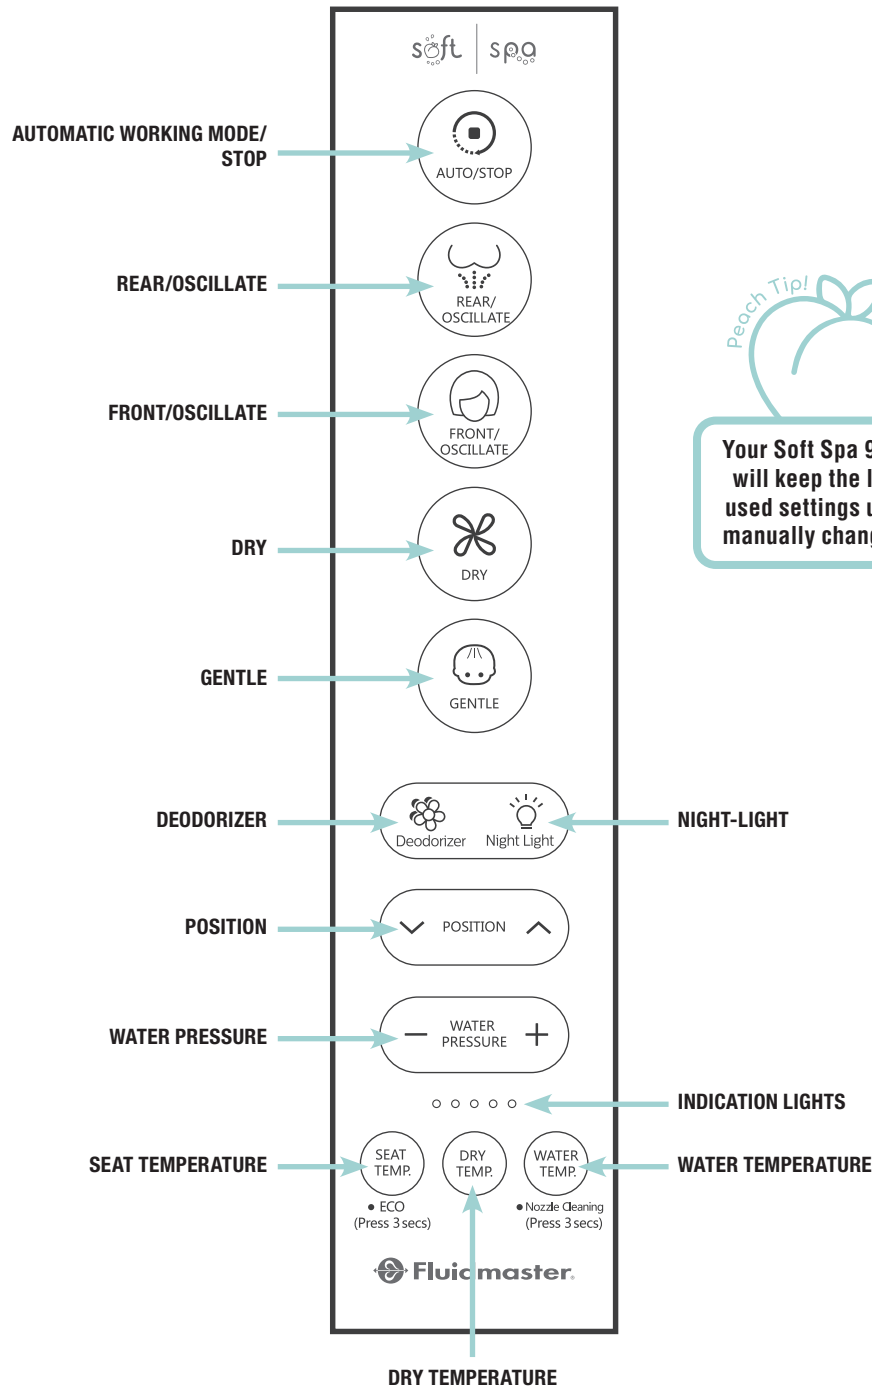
soft | spa

AUTOMATIC WORKING MODE/ STOP

AUTO/STOP

REAR/OSCILLATE

REAR/ OSCILLATE

FRONT/OSCILLATE

FRONT/ OSCILLATE

DRY

DRY

GENTLE

GENTLE

DEODORIZER

Deodorizer

Night Light

NIGHT-LIGHT

POSITION

POSITION

WATER PRESSURE

WATER PRESSURE

INDICATION LIGHTS

SEAT TEMPERATURE

SEAT TEMP.

• ECO (Press 3 secs)

DRY TEMP.

WATER TEMP.

• Nozzle Cleaning (Press 3 secs)

WATER TEMPERATURE

Fluidmaster.

DRY TEMPERATURE

Peach Tip!

Your Soft Spa 9 will keep the l used settings u manually chang